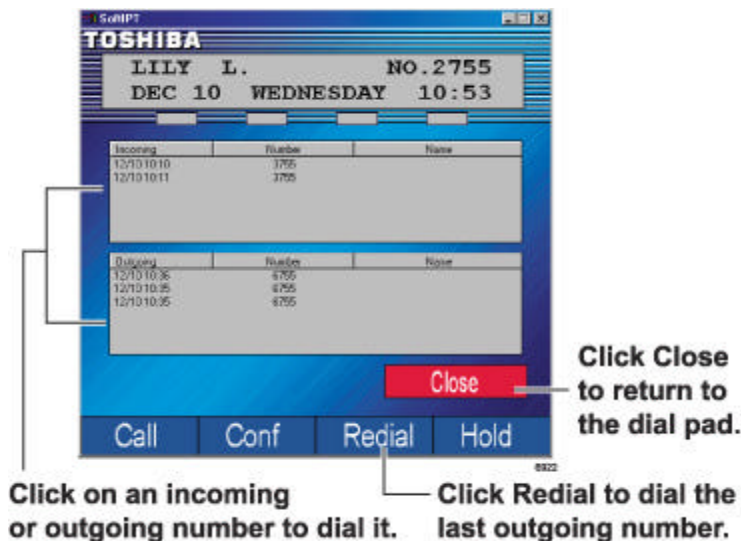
SoftIPT

TOSHIBA

LILY L. NO.2755
DEC 10 WEDNESDAY 10:53

| Incoming | Number | Name |
|---|---|---|
| 12/10 10:10 | 3755 | |
| 12/10 10:11 | 3755 | |

| Outgoing | Number | Name |
|---|---|---|
| 12/10 10:36 | 6755 | |
| 12/10 10:35 | 6755 | |
| 12/10 10:35 | 6755 | |

Close

Call Conf Redial Hold

6922

Click Close to return to the dial pad.

Click on an incoming or outgoing number to dial it.

Click Redial to dial the last outgoing number.